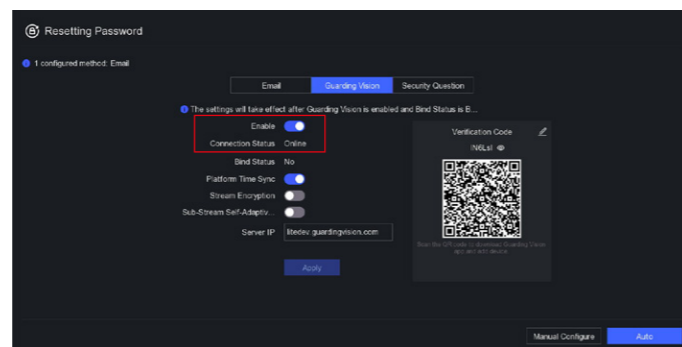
Resetting Password

1 configured method: Email

Email | Guarding Vision | Security Question

The settings will take effect after Guarding Vision is enabled and Bind Status is B...

Enable

Connection Status Online

Bind Status No

Platform Time Sync

Stream Encryption

Sub-Stream Self-Adaptiv...

Server IP litedev.guardingvision.com

Apply

Verification Code

IN6LsI

Scan the QR code to download Guarding Vision app and add device.

Manual Configure

Auto